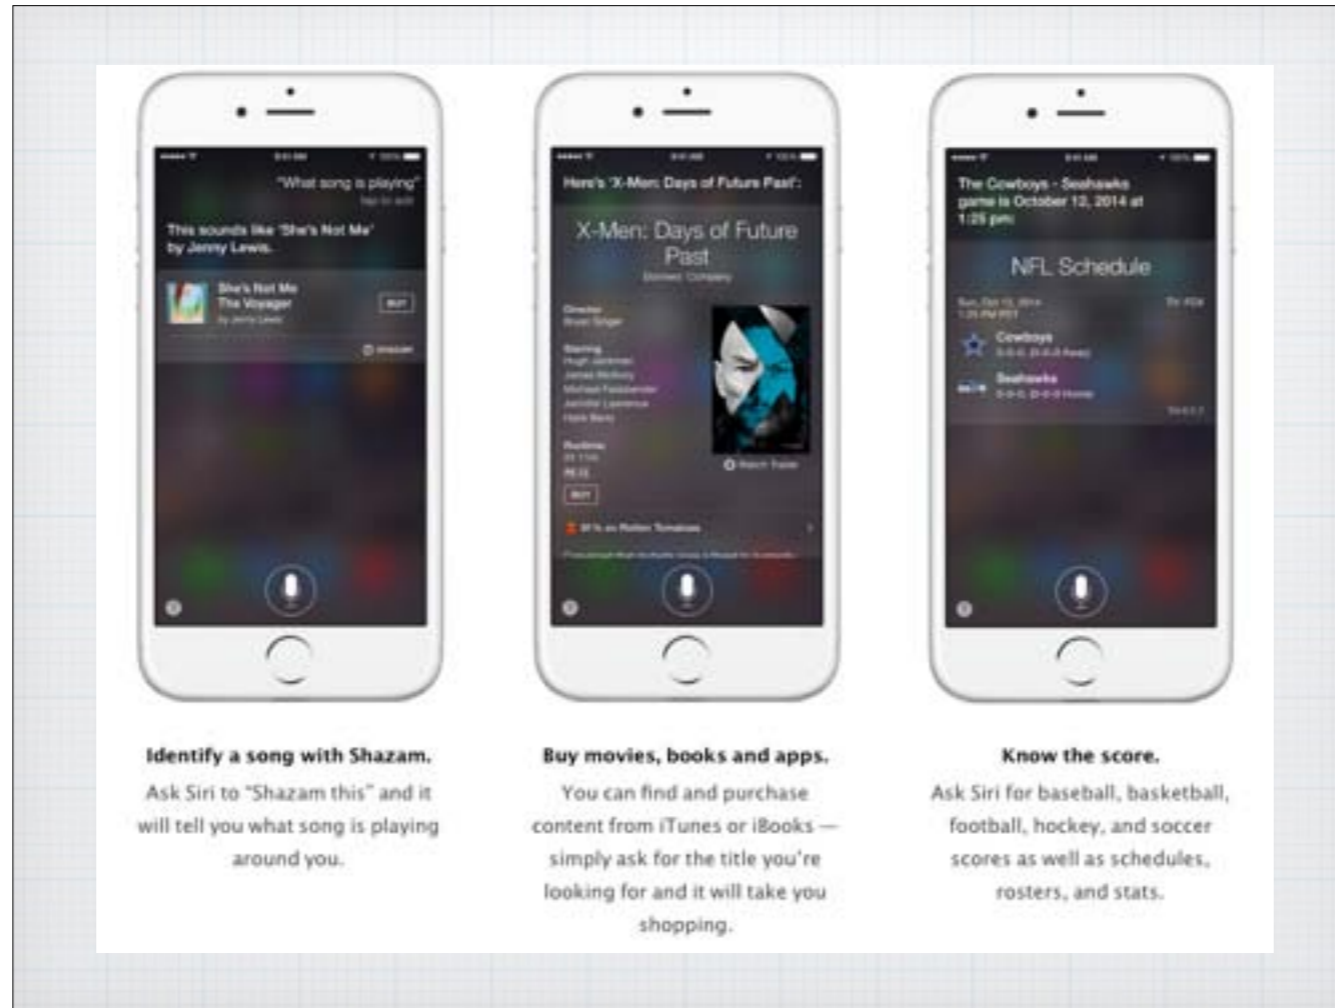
"What song is playing"

This sounds like 'She's Not Me' by Jenny Lewis.

She's Not Me
The Voyager
by Jenny Lewis

BUY

Shazam

Here's 'X-Men: Days of Future Past':

X-Men: Days of Future Past

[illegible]

BUY

The Cowboys - Seahawks game is October 12, 2014 at 1:25 pm:

NFL Schedule

Cowboys

Seahawks

Identify a song with Shazam.
Ask Siri to "Shazam this" and it will tell you what song is playing around you.

Buy movies, books and apps.
You can find and purchase content from iTunes or iBooks — simply ask for the title you're looking for and it will take you shopping.

Know the score.
Ask Siri for baseball, basketball, football, hockey, and soccer scores as well as schedules, rosters, and stats.